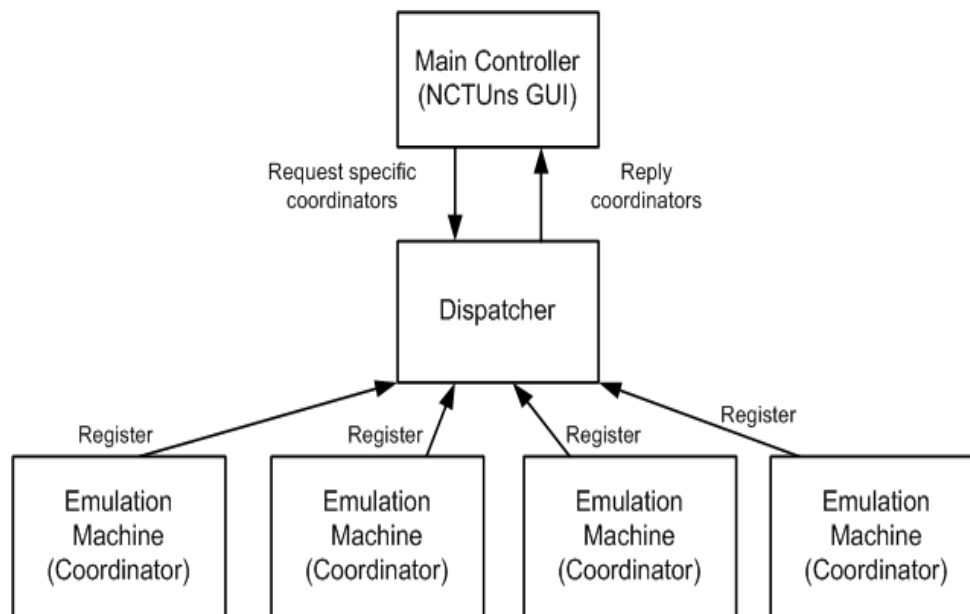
Main Controller
(NCTUns GUI)

Request specific coordinators

Reply coordinators

Dispatcher

Register

Register

Register

Register

Emulation Machine (Coordinator)

Emulation Machine (Coordinator)

Emulation Machine (Coordinator)

Emulation Machine (Coordinator)